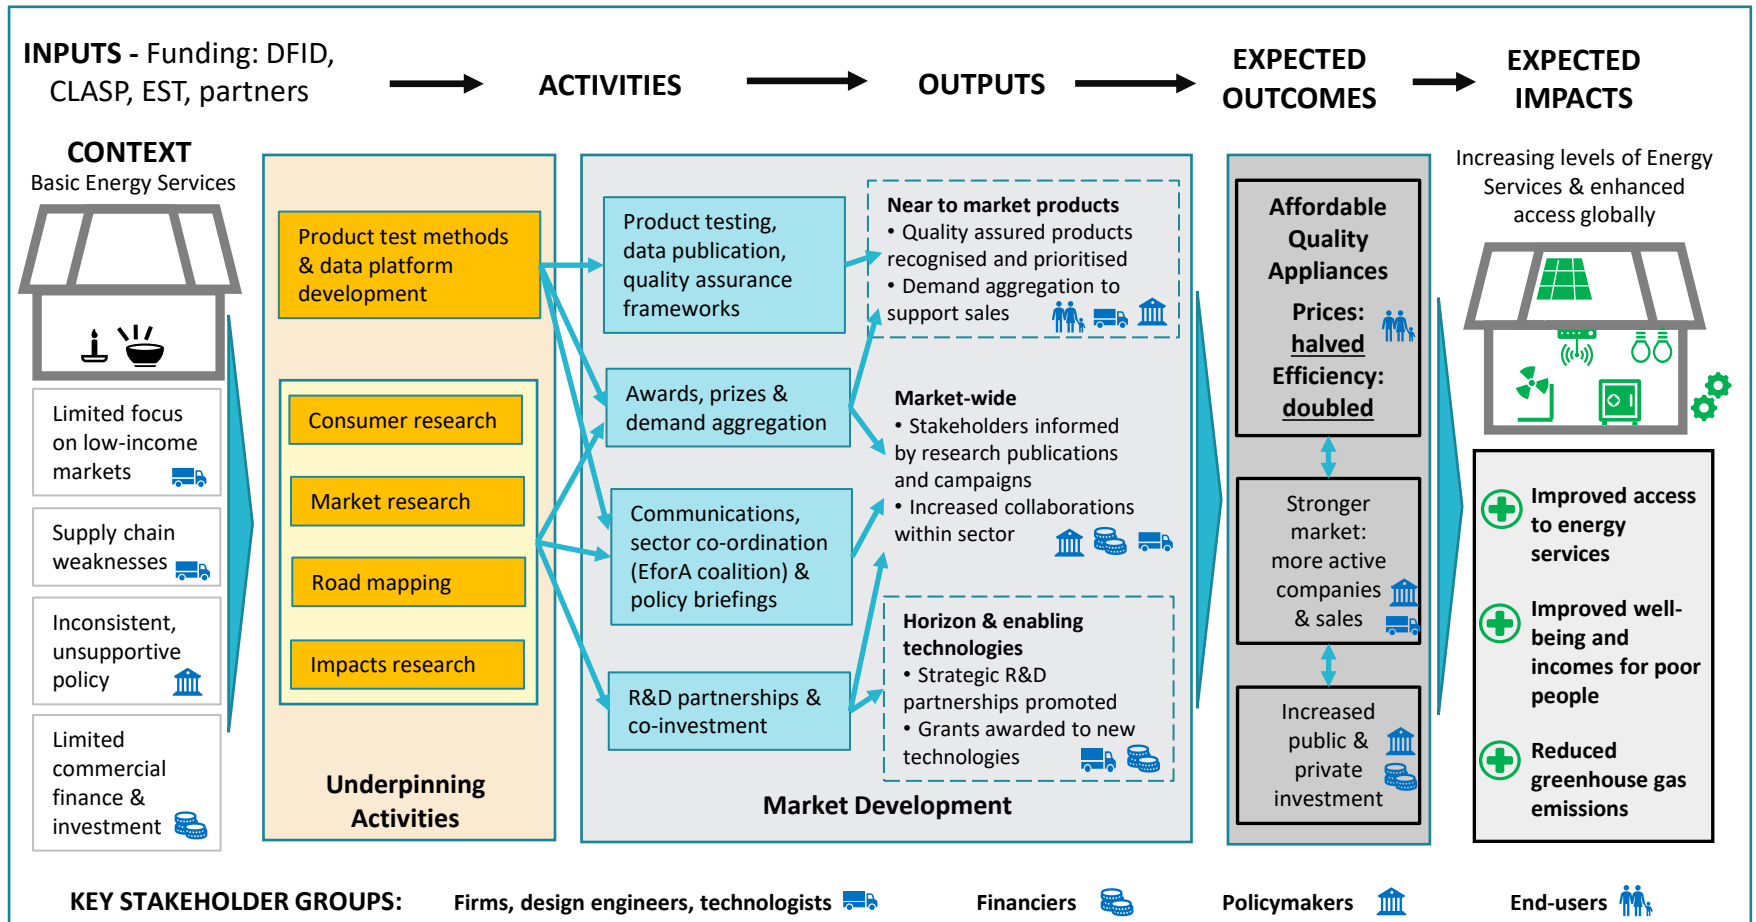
INPUTS - Funding: DFID, CLASP, EST, partners

ACTIVITIES

OUTPUTS

EXPECTED OUTCOMES

EXPECTED IMPACTS

CONTEXT
Basic Energy Services

Limited focus on low-income markets

Supply chain weaknesses

Inconsistent, unsupportive policy

Limited commercial finance & investment

Product test methods & data platform development

Consumer research

Market research

Road mapping

Impacts research

Underpinning Activities

Product testing, data publication, quality assurance frameworks

Awards, prizes & demand aggregation

Communications, sector co-ordination (EforA coalition) & policy briefings

R&D partnerships & co-investment

Near to market products
• Quality assured products recognised and prioritised
• Demand aggregation to support sales

Market-wide
• Stakeholders informed by research publications and campaigns
• Increased collaborations within sector

Horizon & enabling technologies
• Strategic R&D partnerships promoted
• Grants awarded to new technologies

Market Development

Affordable Quality Appliances

Prices: halved
Efficiency: doubled

Stronger market: more active companies & sales

Increased public & private investment

Increasing levels of Energy Services & enhanced access globally

Improved access to energy services

Improved well-being and incomes for poor people

Reduced greenhouse gas emissions

KEY STAKEHOLDER GROUPS: Firms, design engineers, technologists Financiers Policymakers End-users